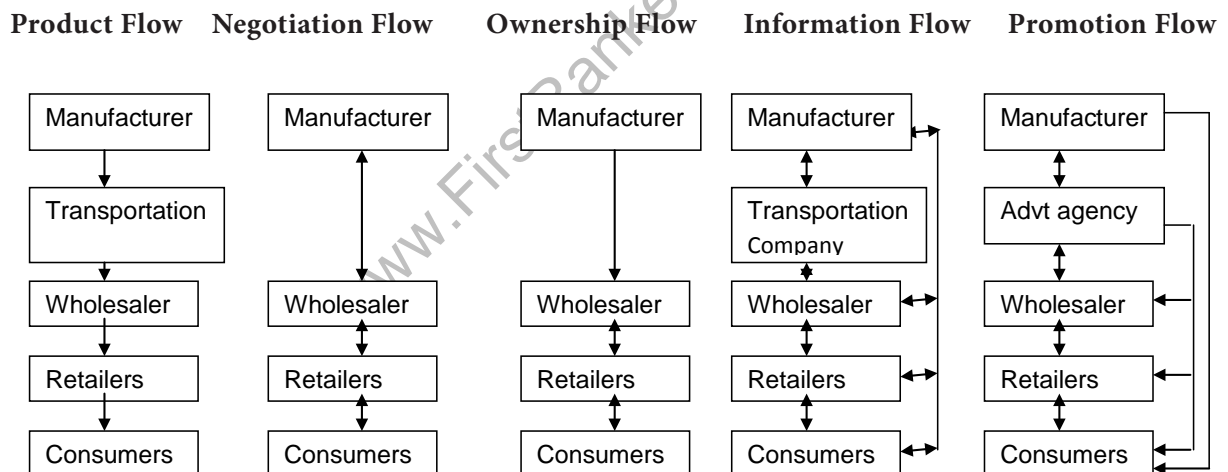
Product Flow

Manufacturer
Transportation
Wholesaler
Retailers
Consumers

Negotiation Flow

Manufacturer
Wholesaler
Retailers
Consumers

Ownership Flow

Manufacturer
Wholesaler
Retailers
Consumers

Information Flow

Manufacturer
Transportation Company
Wholesaler
Retailers
Consumers

Promotion Flow

Manufacturer
Advt agency
Wholesaler
Retailers
Consumers

www.FirstRanker